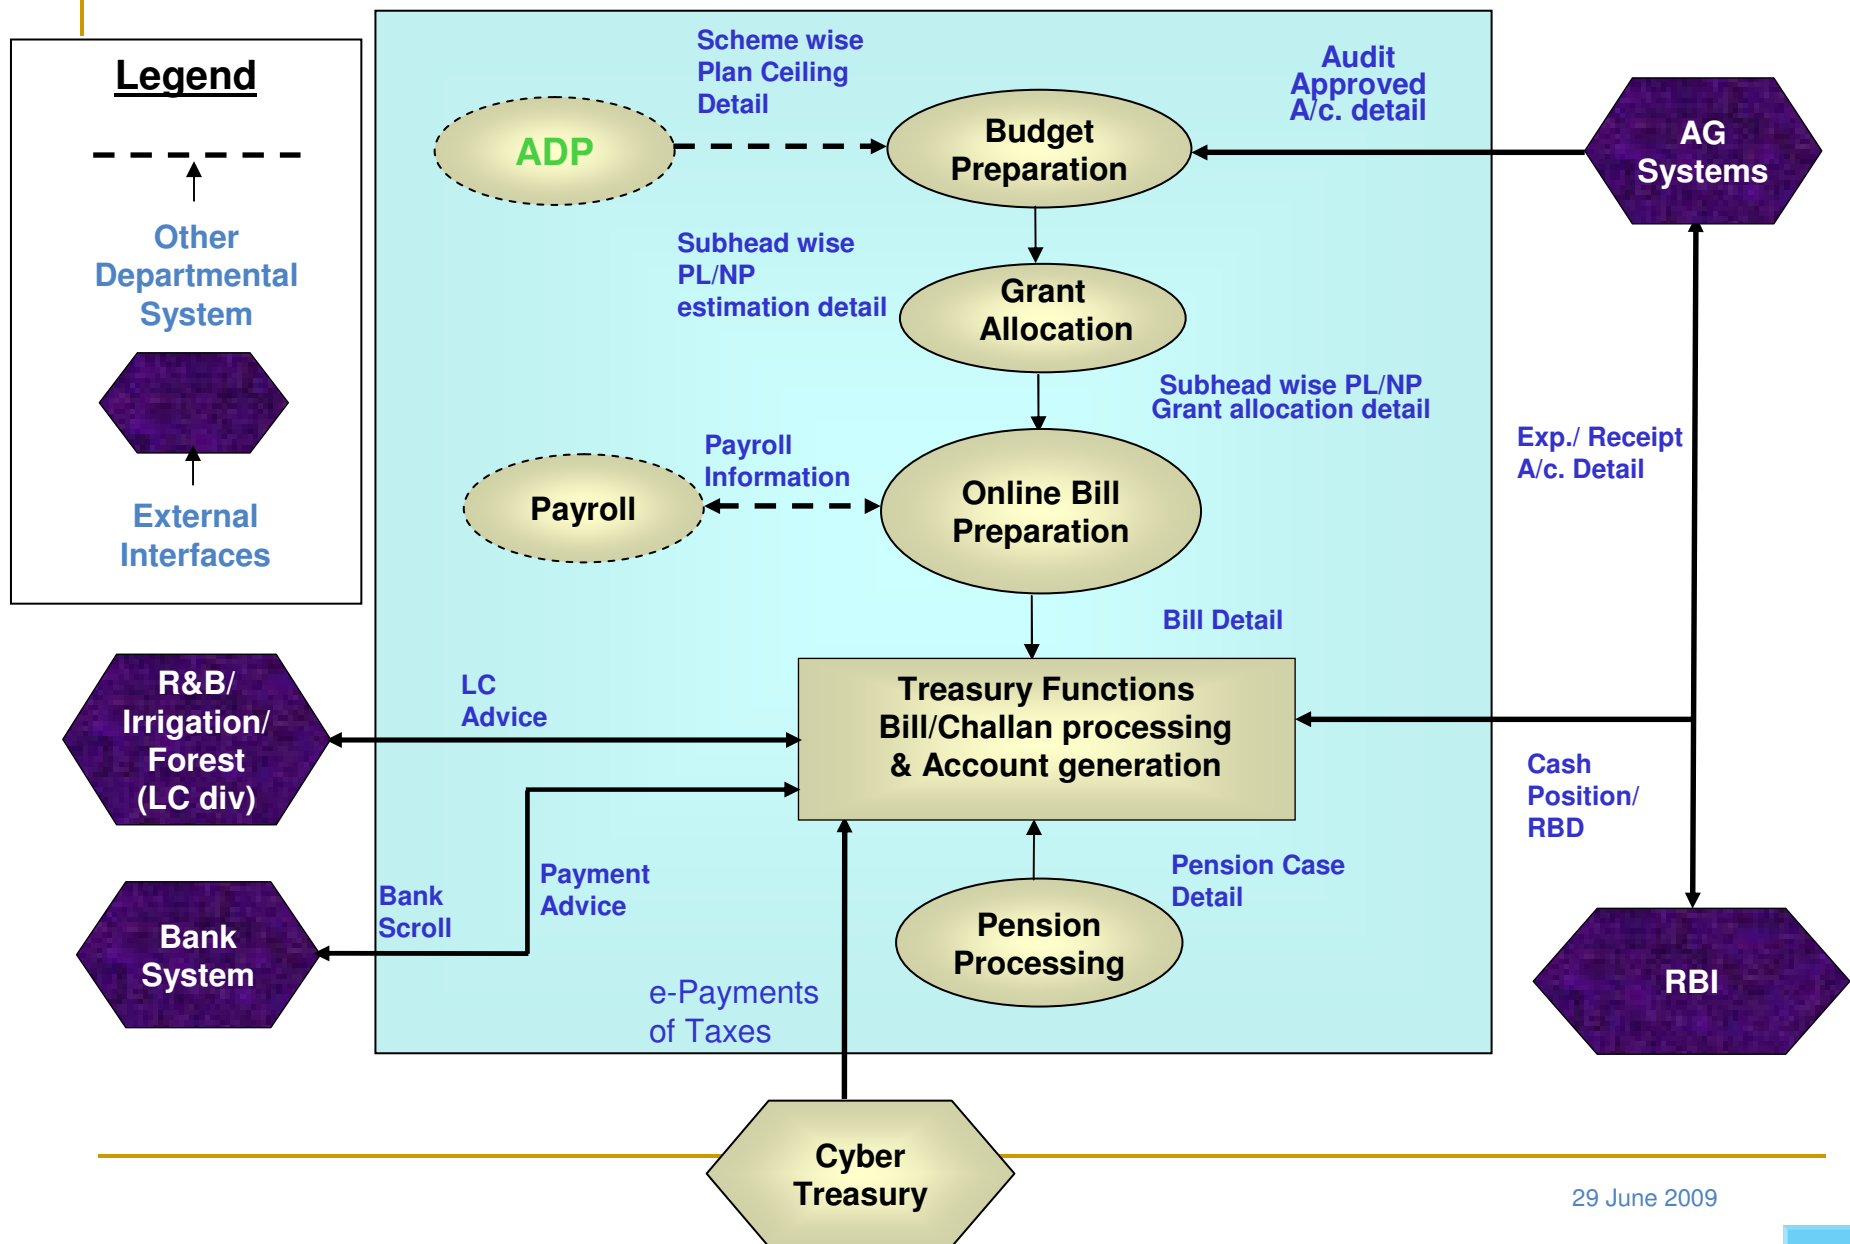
Legend

Other Departmental System

External Interfaces

Scheme wise Plan Ceiling Detail

Audit Approved A/c. detail

ADP

Budget Preparation

AG Systems

Subhead wise PL/NP estimation detail

Grant Allocation

Subhead wise PL/NP Grant allocation detail

Payroll Information

Payroll

Online Bill Preparation

Exp./ Receipt A/c. Detail

Bill Detail

R&B/ Irrigation/ Forest (LC div)

LC Advice

Treasury Functions Bill/Challan processing & Account generation

Cash Position/ RBD

Payment Advice

Bank Scroll

Pension Case Detail

Bank System

Pension Processing

RBI

e-Payments of Taxes

Cyber Treasury

29 June 2009